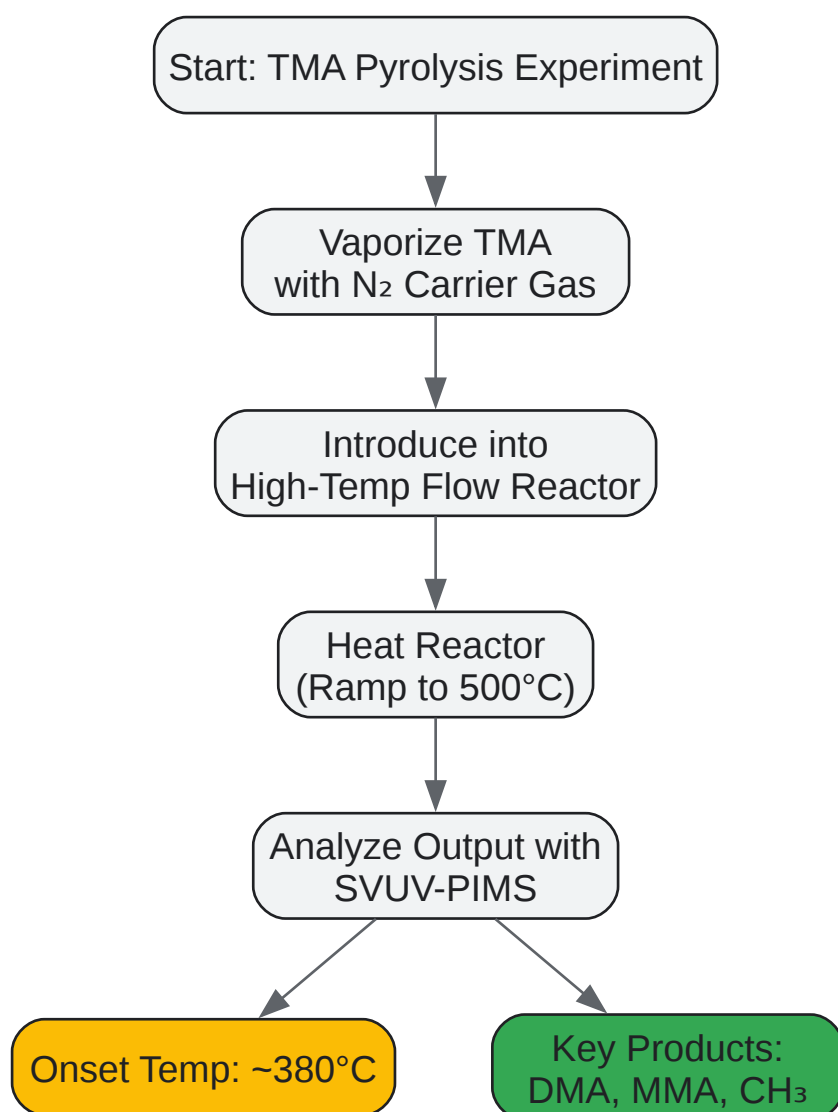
Start: TMA Pyrolysis Experiment

Vaporize TMA with $N_2$ Carrier Gas

Introduce into High-Temp Flow Reactor

Heat Reactor (Ramp to 500°C)

Analyze Output with SVUV-PIMS

Onset Temp: ~380°C

Key Products: DMA, MMA, $CH_3$